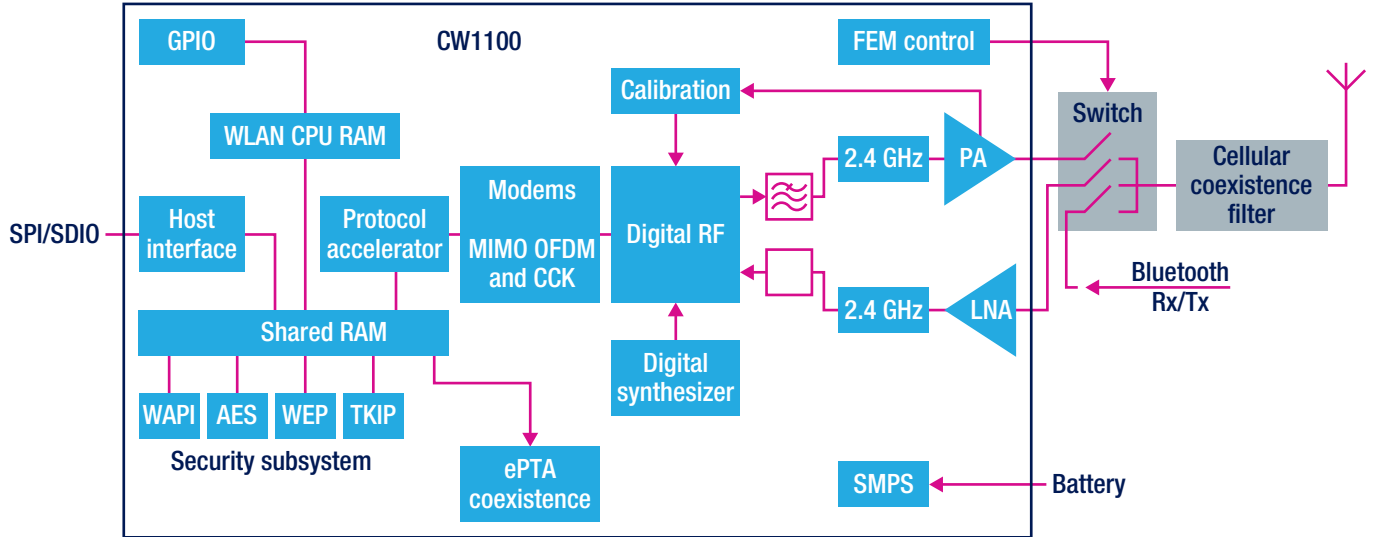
GPIO

CW1100

FEM control

Calibration

WLAN CPU RAM

Switch

2.4 GHz

PA

Cellular coexistence filter

Modems

MIMO OFDM and CCK

Digital RF

Host interface

Protocol accelerator

SPI/SDIO

Bluetooth Rx/Tx

2.4 GHz

LNA

Shared RAM

Digital synthesizer

WAPI

AES

WEP

TKIP

Security subsystem

ePTA coexistence

SMPS

Battery